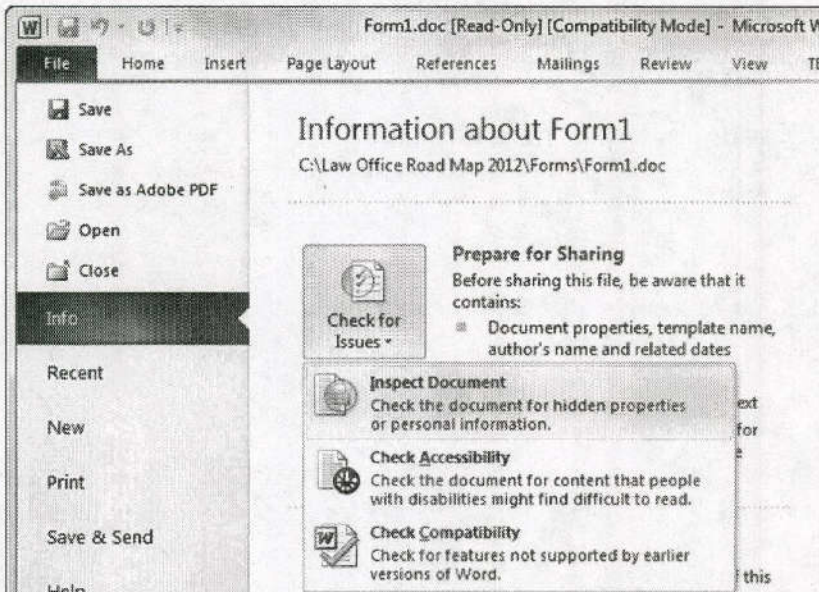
Form1.doc [Read-Only] [Compatibility Mode] - Microsoft W

File Home Insert Page Layout References Mailings Review View TE

Save
Save As
Save as Adobe PDF
Open
Close
Info
Recent
New
Print
Save & Send
Help

Information about Form1
C:\Law Office Road Map 2012\Forms\Form1.doc

Check for Issues

Prepare for Sharing
Before sharing this file, be aware that it contains:
Document properties, template name, author's name and related dates

Inspect Document
Check the document for hidden properties or personal information.

Check Accessibility
Check the document for content that people with disabilities might find difficult to read.

Check Compatibility
Check for features not supported by earlier versions of Word.

ext
for
e
f this